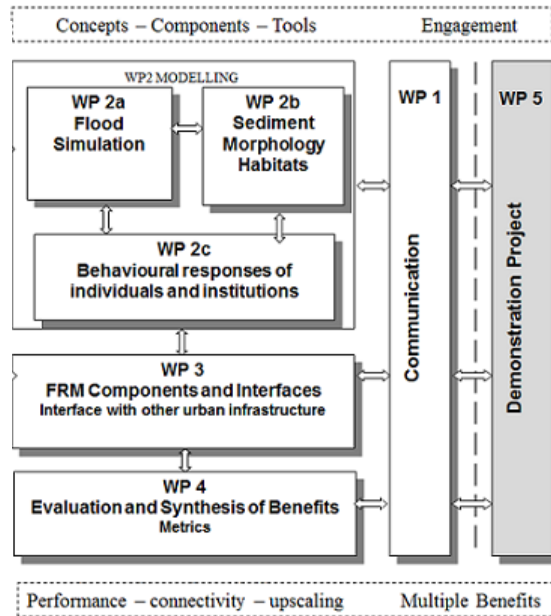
Concepts – Components – Tools

Engagement

WP2 MODELLING

WP 2a
Flood
Simulation

WP 2b
Sediment
Morphology
Habitats

WP 2c
Behavioural responses of
individuals and institutions

WP 3
FRM Components and Interfaces
Interface with other urban infrastructure

WP 4
Evaluation and Synthesis of Benefits
Metrics

WP 1

Communication

WP 5

Demonstration Project

Performance – connectivity – upscaling

Multiple Benefits